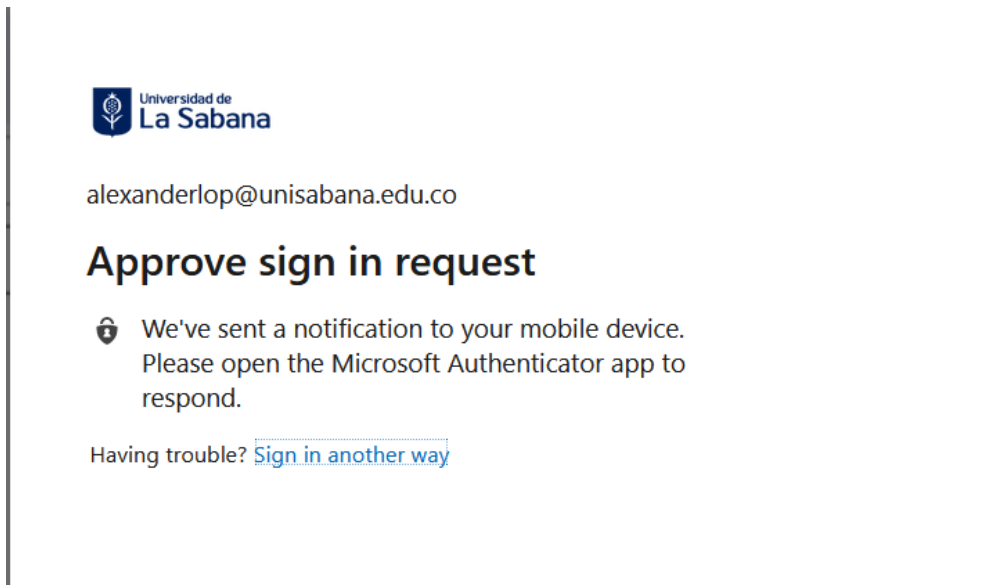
Universidad de
La Sabana

alexanderlop@unisabana.edu.co

Approve sign in request

We've sent a notification to your mobile device. Please open the Microsoft Authenticator app to respond.

Having trouble? Sign in another way